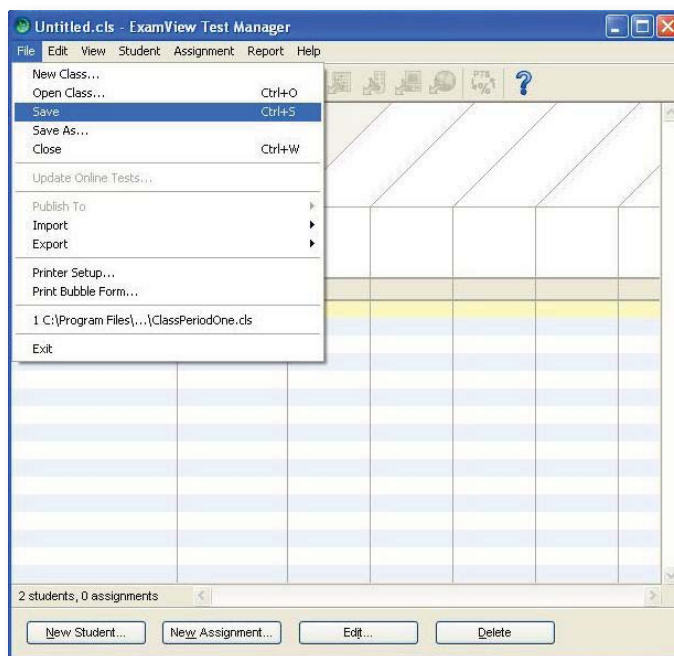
Untitled.cls - ExamView Test Manager

File Edit View Student Assignment Report Help

New Class...
Open Class... Ctrl+O
Save Ctrl+S
Save As...
Close Ctrl+W
Update Online Tests...
Publish To
Import
Export
Printer Setup...
Print Bubble Form...
1 C:\Program Files\...\ClassPeriodOne.cls
Exit

PTS %

2 students, 0 assignments

New Student... New Assignment... Edit... Delete